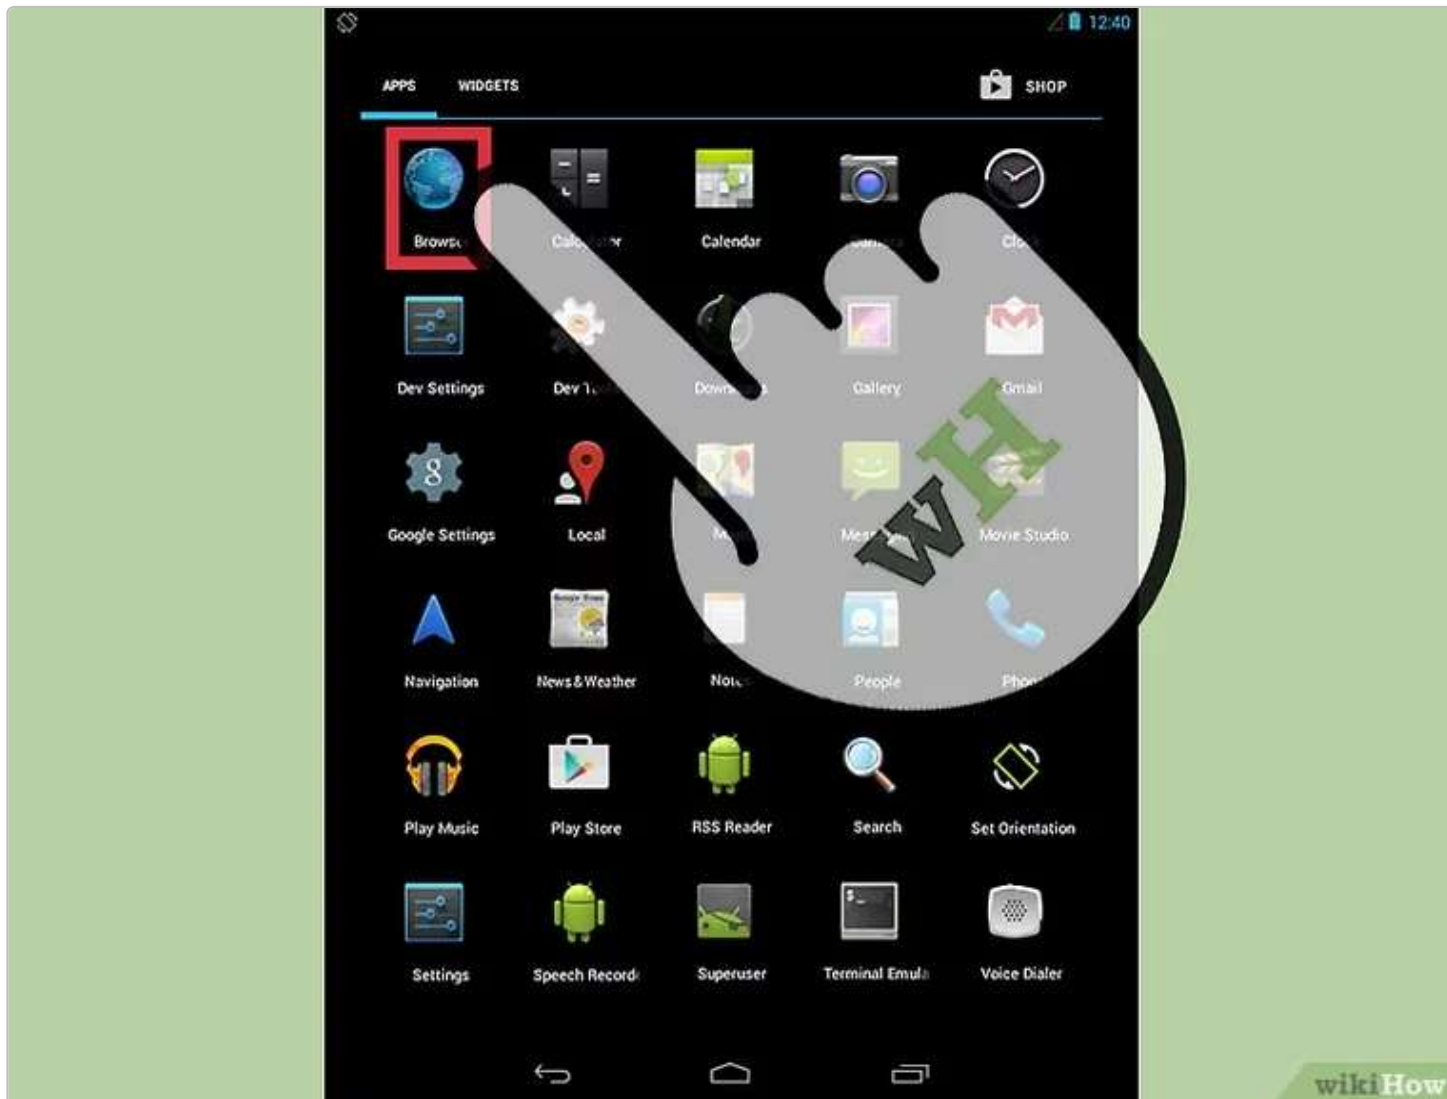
12:40

APPS WIDGETS SHOP

Browse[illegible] Calc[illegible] Calendar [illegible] Clo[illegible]

Dev Settings Dev T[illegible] Down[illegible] Gallery Gmail

Google Settings Local M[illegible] Mes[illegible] Movie Studio

Navigation News & Weather Note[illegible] People Phon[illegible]

Play Music Play Store RSS Reader Search Set Orientation

Settings Speech Record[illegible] Superuser Terminal Emula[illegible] Voice Dialer

WH

wikiHow